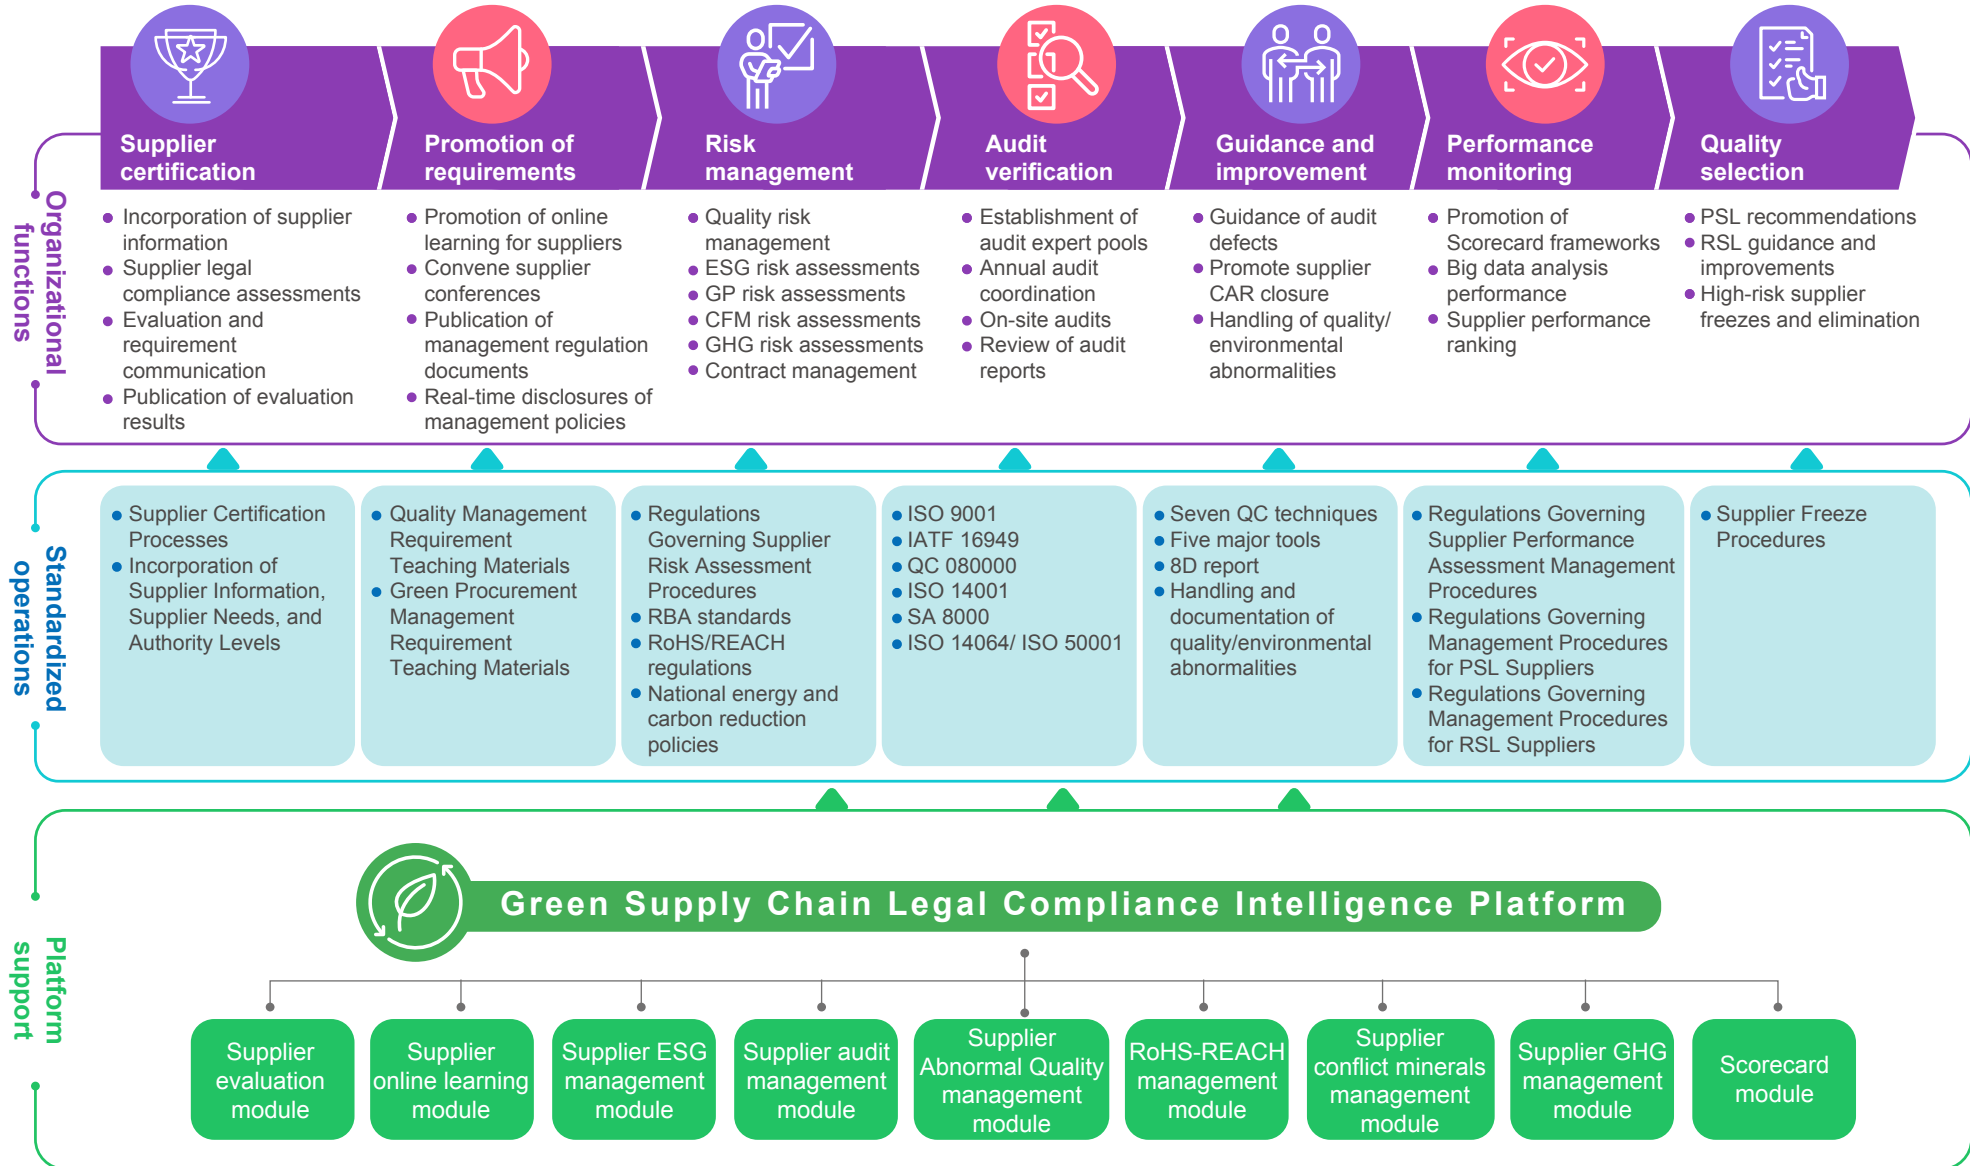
Organizational functions

Supplier certification
- Incorporation of supplier information
- Supplier legal compliance assessments
- Evaluation and requirement communication
- Publication of evaluation results

Promotion of requirements
- Promotion of online learning for suppliers
- Convene supplier conferences
- Publication of management regulation documents
- Real-time disclosures of management policies

Risk management
- Quality risk management
- ESG risk assessments
- GP risk assessments
- CFM risk assessments
- GHG risk assessments
- Contract management

Audit verification
- Establishment of audit expert pools
- Annual audit coordination
- On-site audits
- Review of audit reports

Guidance and improvement
- Guidance of audit defects
- Promote supplier CAR closure
- Handling of quality/ environmental abnormalities

Performance monitoring
- Promotion of Scorecard frameworks
- Big data analysis performance
- Supplier performance ranking

Quality selection
- PSL recommendations
- RSL guidance and improvements
- High-risk supplier freezes and elimination

Standardized operations

- Supplier Certification Processes
- Incorporation of Supplier Information, Supplier Needs, and Authority Levels

- Quality Management Requirement Teaching Materials
- Green Procurement Management Requirement Teaching Materials

- Regulations Governing Supplier Risk Assessment Procedures
- RBA standards
- RoHS/REACH regulations
- National energy and carbon reduction policies

- ISO 9001
- IATF 16949
- QC 080000
- ISO 14001
- SA 8000
- ISO 14064/ ISO 50001

- Seven QC techniques
- Five major tools
- 8D report
- Handling and documentation of quality/environmental abnormalities

- Regulations Governing Supplier Performance Assessment Management Procedures
- Regulations Governing Management Procedures for PSL Suppliers
- Regulations Governing Management Procedures for RSL Suppliers

- Supplier Freeze Procedures

Platform support

Green Supply Chain Legal Compliance Intelligence Platform

Supplier evaluation module
Supplier online learning module
Supplier ESG management module
Supplier audit management module
Supplier Abnormal Quality management module
RoHS-REACH management module
Supplier conflict minerals management module
Supplier GHG management module
Scorecard module